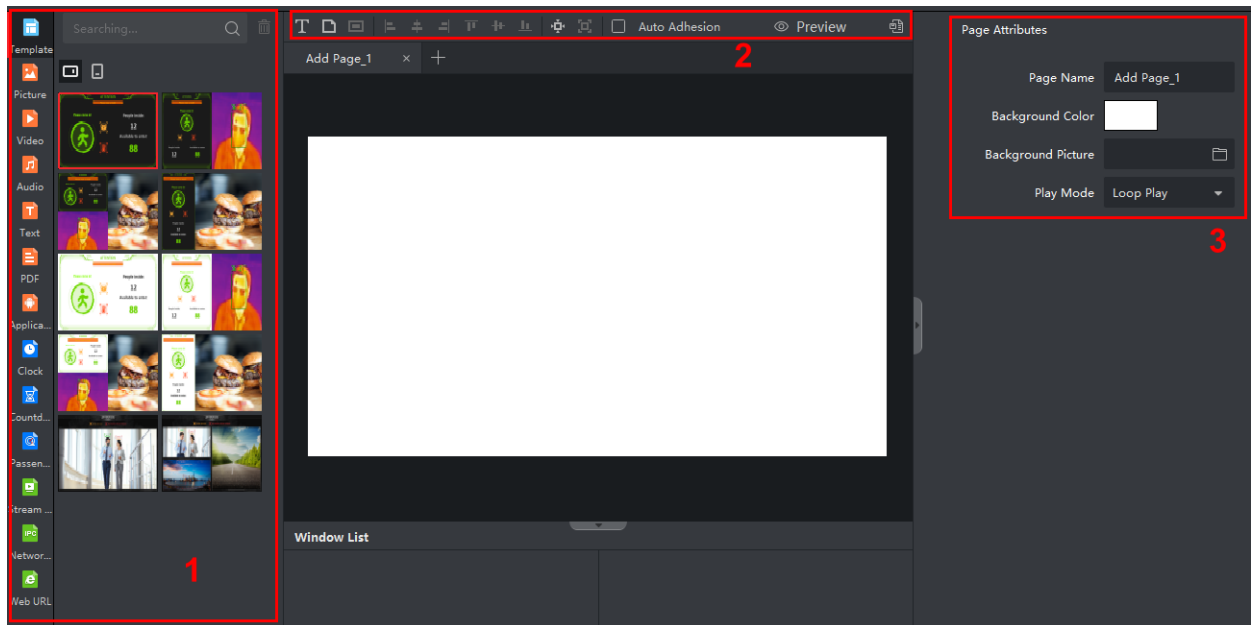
Template
Picture
Video
Audio
Text
PDF
Applica...
Clock
Countd...
Passen...
Stream ...
Networ...
Web URL

Searching...

People inside
12
Available to enter
88

1

Auto Adhesion
Preview

2

Add Page_1

Window List

Page Attributes
Page Name: Add Page_1
Background Color
Background Picture
Play Mode: Loop Play

3